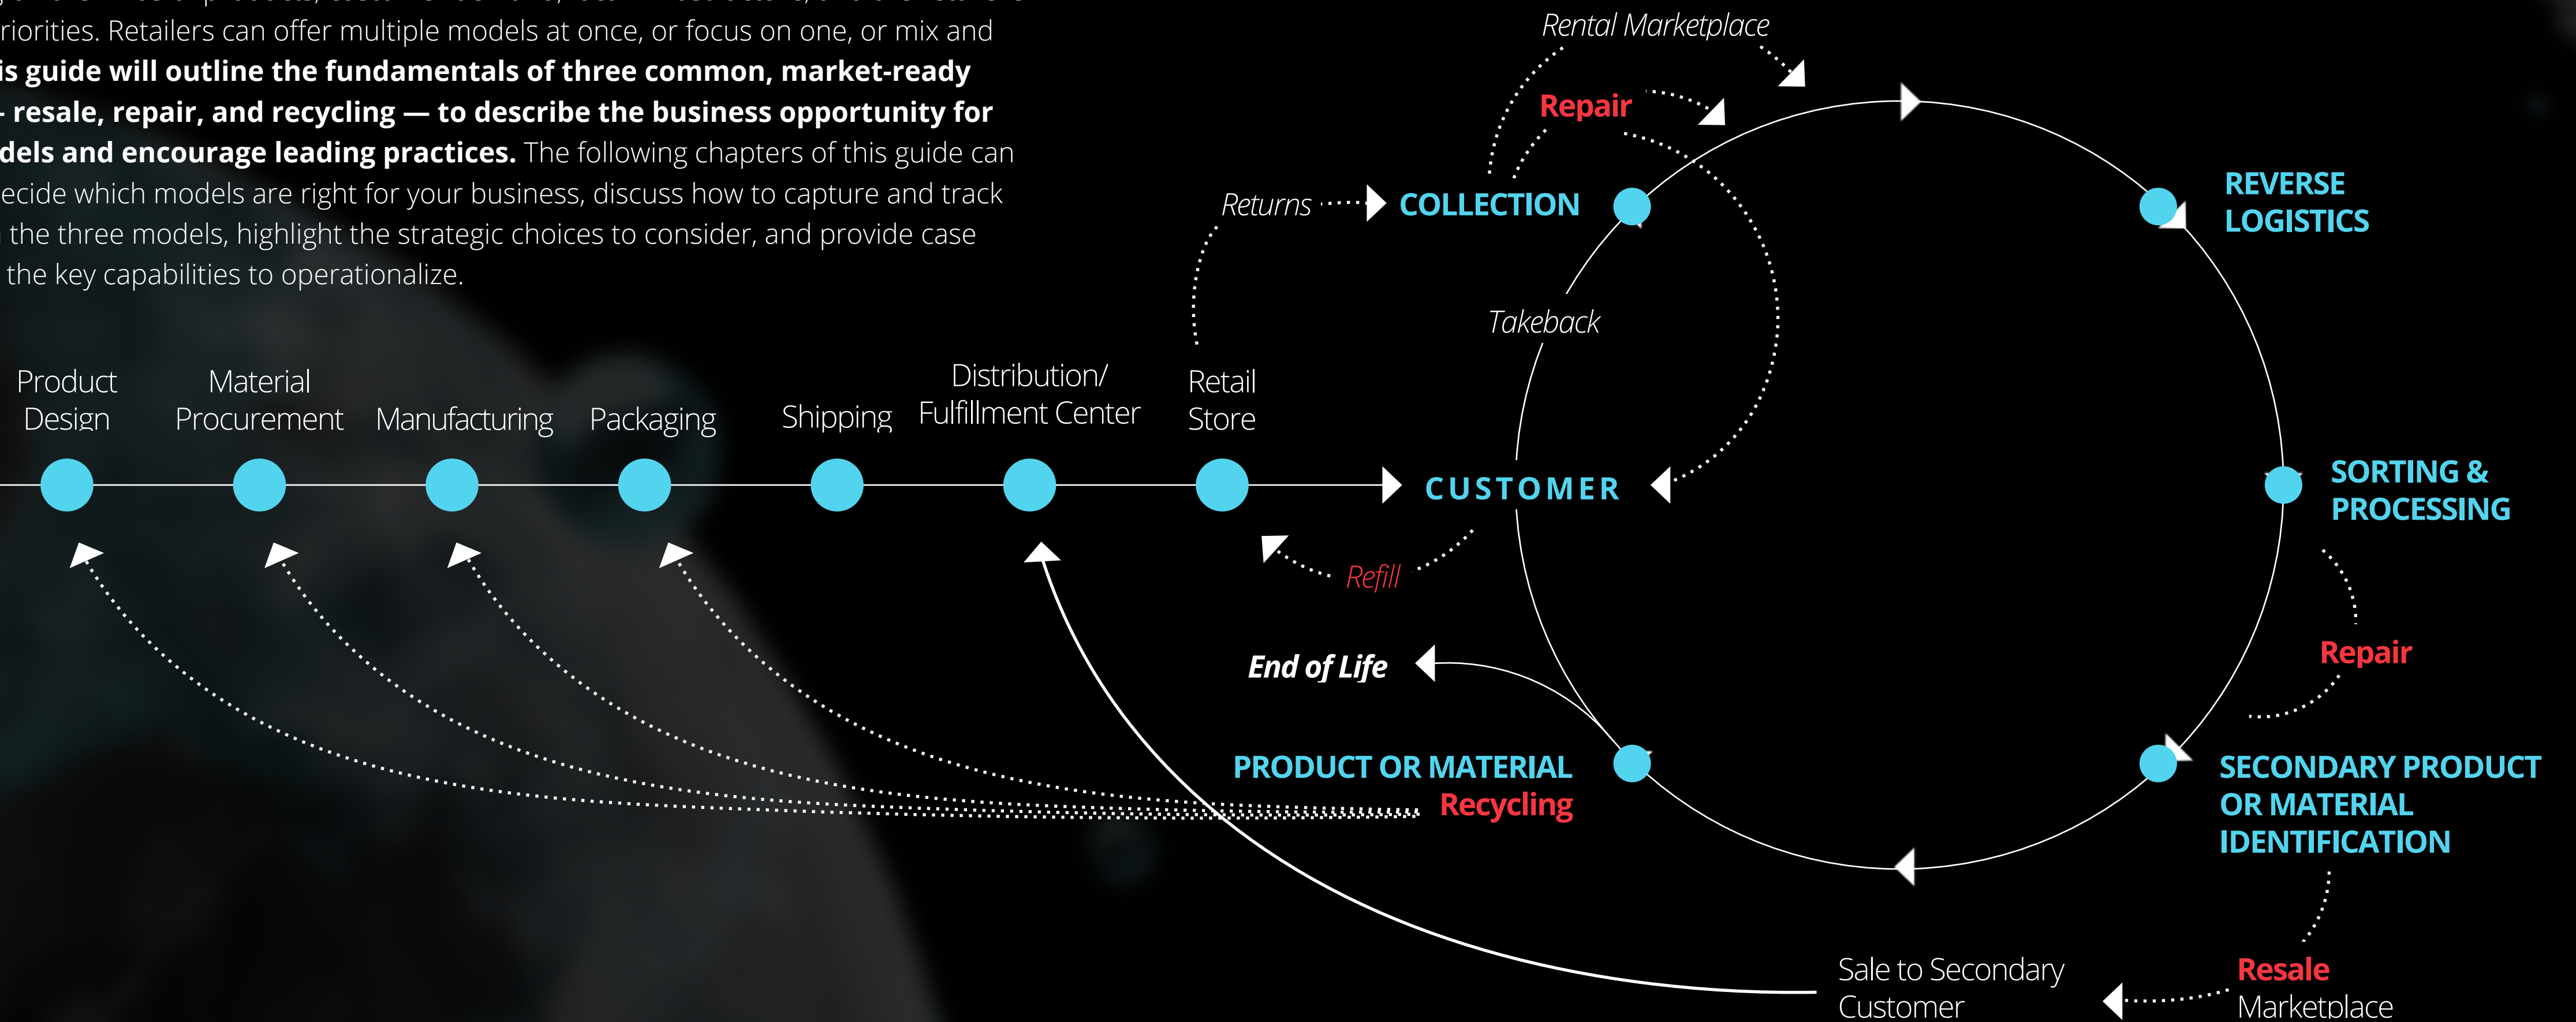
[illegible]riorities. Retailers can offer multiple models at once, or focus on one, or mix and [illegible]is guide will outline the fundamentals of three common, market-ready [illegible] resale, repair, and recycling — to describe the business opportunity for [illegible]dels and encourage leading practices. The following chapters of this guide can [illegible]ecide which models are right for your business, discuss how to capture and track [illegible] the three models, highlight the strategic choices to consider, and provide case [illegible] the key capabilities to operationalize.

Rental Marketplace

Repair

Returns

COLLECTION

REVERSE LOGISTICS

Takeback

Product Design

Material Procurement

Manufacturing

Packaging

Shipping

Distribution/ Fulfillment Center

Retail Store

CUSTOMER

SORTING & PROCESSING

Refill

Repair

End of Life

PRODUCT OR MATERIAL Recycling

SECONDARY PRODUCT OR MATERIAL IDENTIFICATION

Sale to Secondary Customer

Resale Marketplace